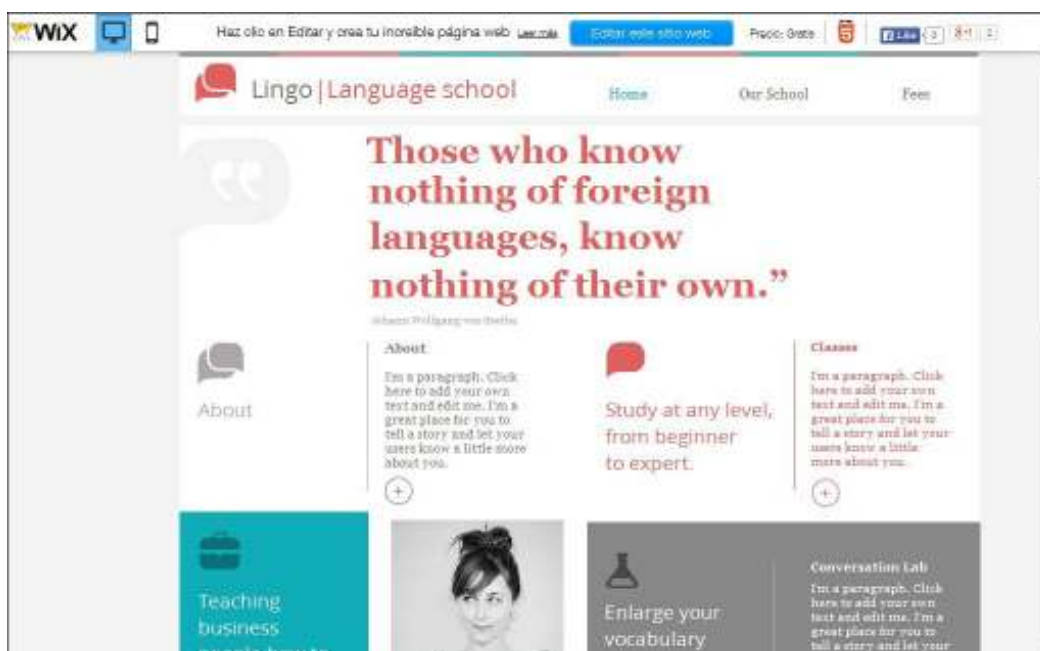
WiX

Haz clic en Editar y crea tu increíble página web Leer más

Editar este sitio web

Precio: Gratis

Like 0 8+1 0

Lingo | Language school

Home

Our School

Fees

Those who know nothing of foreign languages, know nothing of their own."

Johann Wolfgang von Goethe

About

About

I'm a paragraph. Click here to add your own text and edit me. I'm a great place for you to tell a story and let your users know a little more about you.

Study at any level, from beginner to expert.

Classes

I'm a paragraph. Click here to add your own text and edit me. I'm a great place for you to tell a story and let your users know a little more about you.

Teaching business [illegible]

Enlarge your vocabulary

Conversation Lab

I'm a paragraph. Click here to add your own text and edit me. I'm a great place for you to tell a story and let your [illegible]